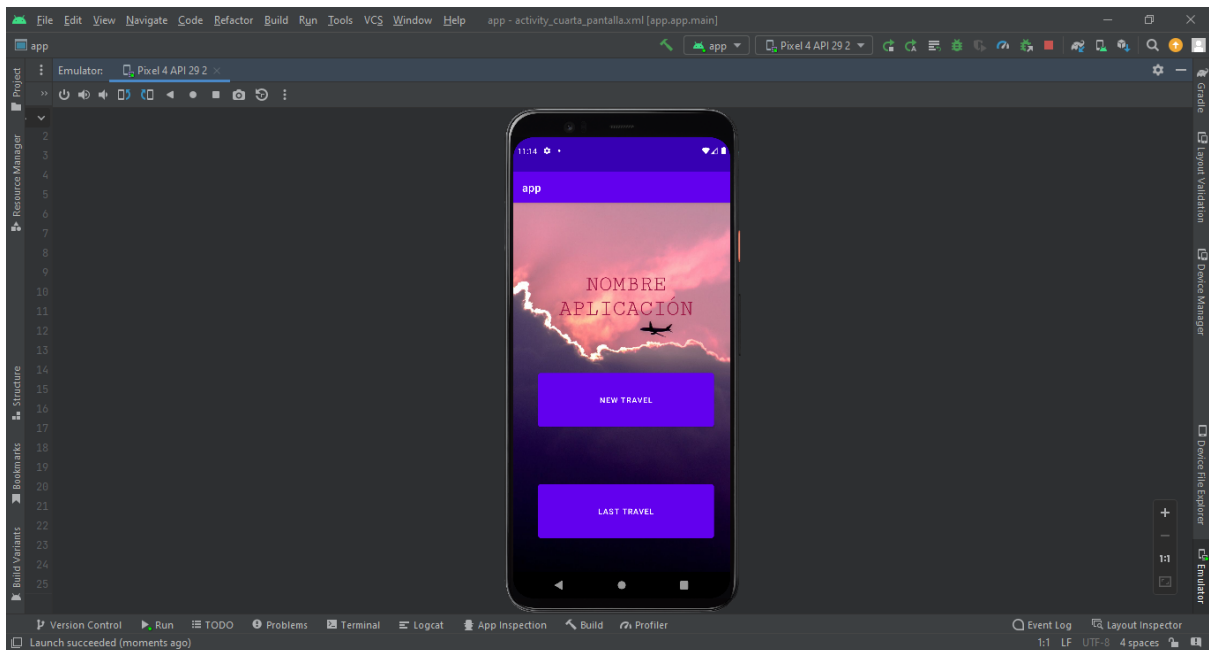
File Edit View Navigate Code Refactor Build Run Tools VCS Window Help app - activity_cuarta_pantalla.xml [app.app.main]

app

app Pixel 4 API 29 2

Emulator: Pixel 4 API 29 2

Project Resource Manager Structure Bookmarks Build Variants

2
3
4
5
6
7
8
9
10
11
12
13
14
15
16
17
18
19
20
21
22
23
24
25

11:14

app

NOMBRE APLICACIÓN

NEW TRAVEL

LAST TRAVEL

Gradle Layout Validation Device Manager Device File Explorer Emulator

1:1

Version Control Run TODO Problems Terminal Logcat App Inspection Build Profiler Event Log Layout Inspector

Launch succeeded (moments ago)

1:1 LF UTF-8 4 spaces